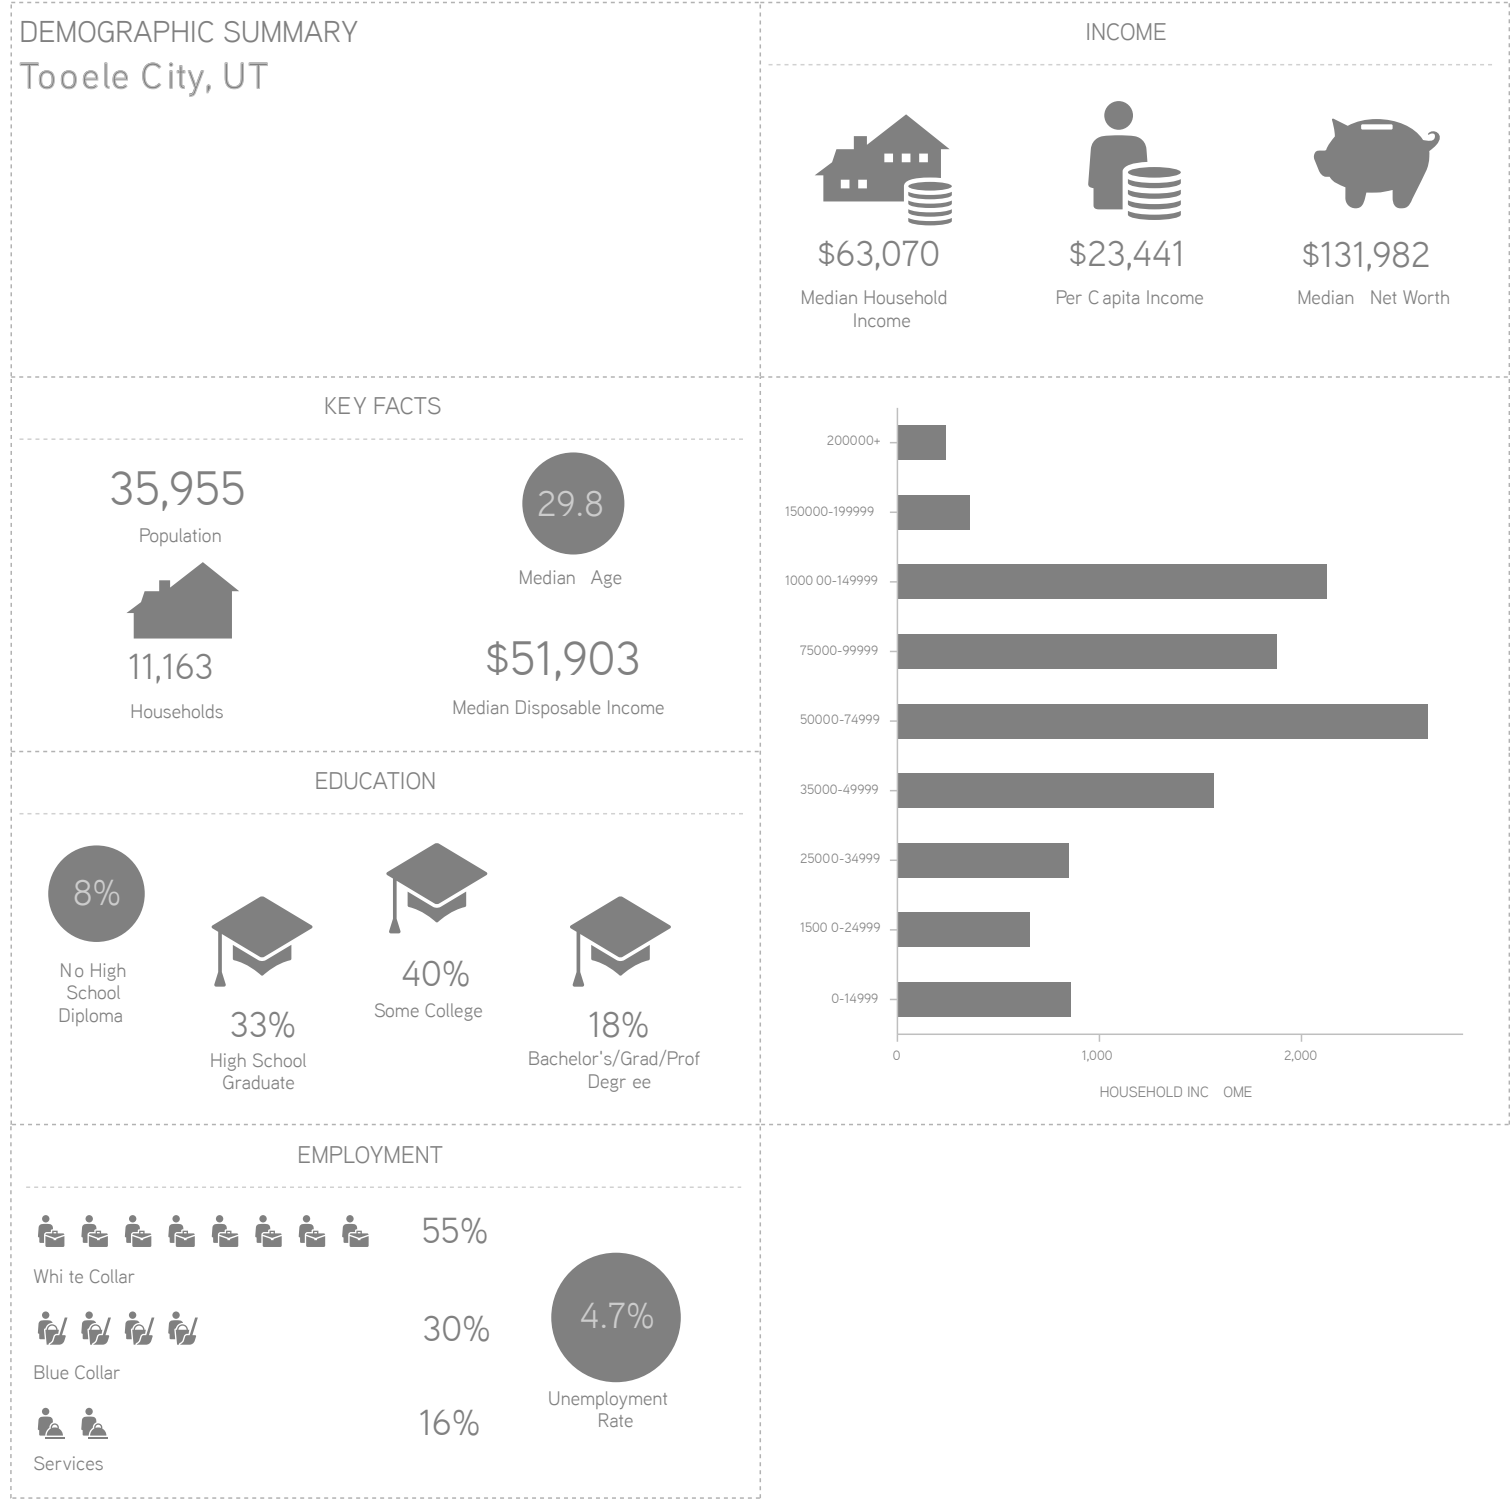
DEMOGRAPHIC SUMMARY
Tooele City, UT

INCOME

$63,070
Median Household Income

$23,441
Per C apita Income

$131,982
Median Net Worth

KEY FACTS

35,955
Population

29.8
Median Age

11,163
Households

$51,903
Median Disposable Income

200000+
150000-199999
1000 00-149999
75000-99999
50000-74999
35000-49999
25000-34999
1500 0-24999
0-14999
0
1,000
2,000
HOUSEHOLD INC OME

EDUCATION

8%
No High School Diploma

33%
High School Graduate

40%
Some College

18%
Bachelor's/Grad/Prof Degr ee

EMPLOYMENT

55%
Whi te Collar

30%
Blue Collar

16%
Services

4.7%
Unemployment Rate